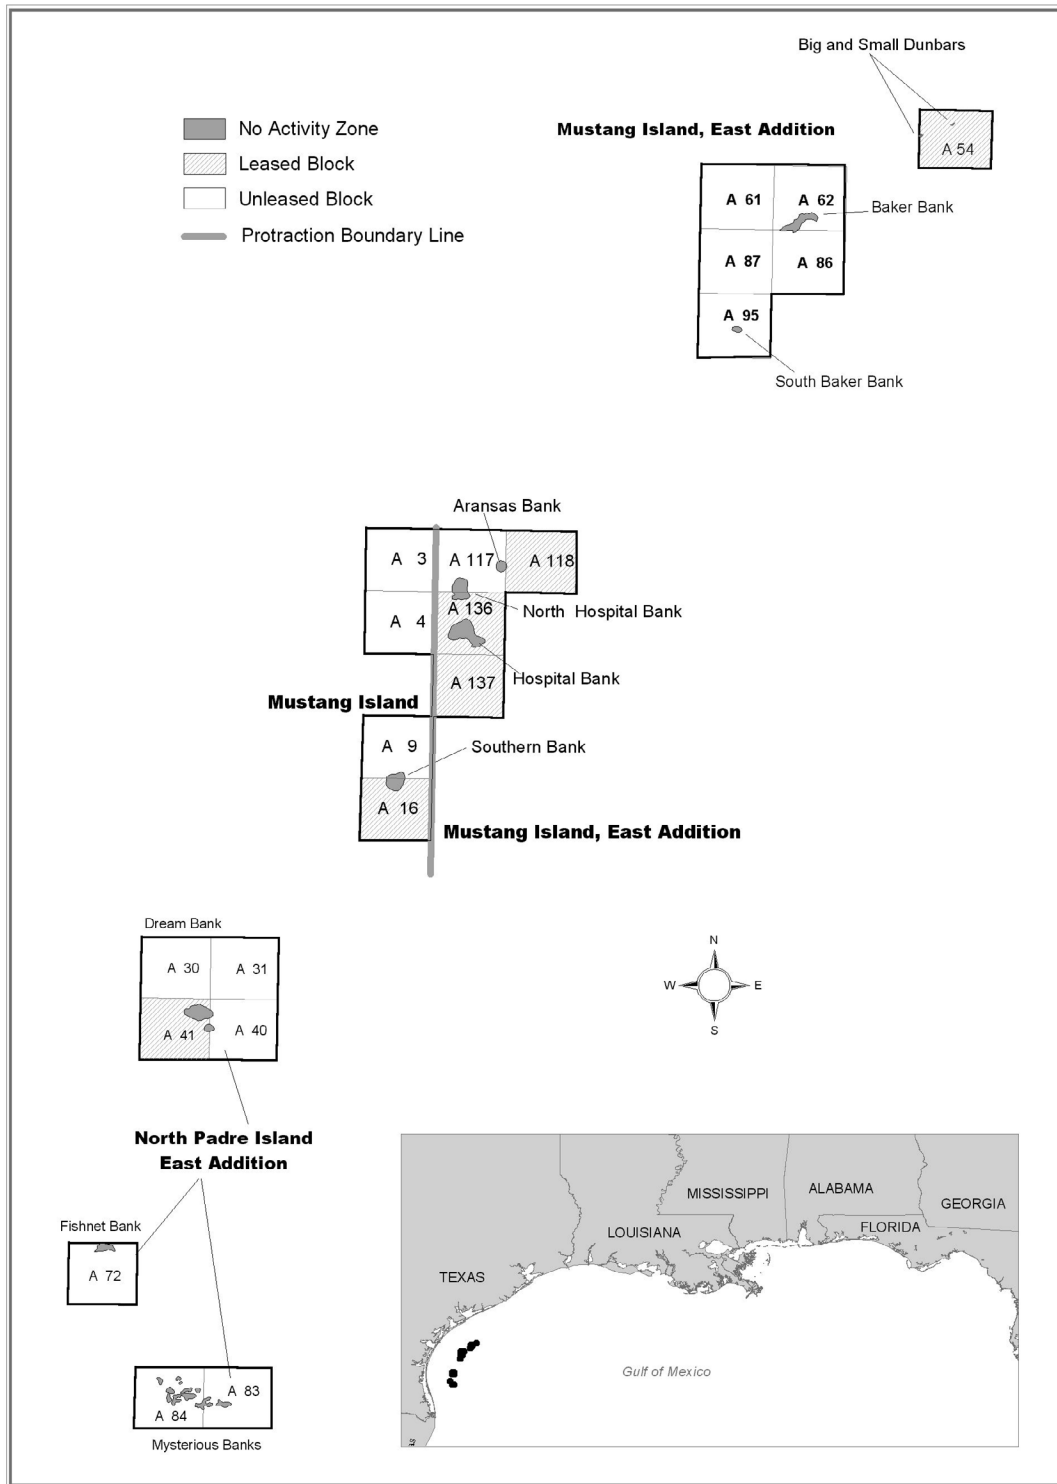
Big and Small Dunbars

No Activity Zone
Leased Block
Unleased Block
Protraction Boundary Line

Mustang Island, East Addition

A 54

A 61
A 62
Baker Bank
A 87
A 86
A 95
South Baker Bank

Aransas Bank
A 3
A 117
A 118
A 136
North Hospital Bank
A 4
Hospital Bank
A 137
Mustang Island
A 9
Southern Bank
A 16
Mustang Island, East Addition

Dream Bank
A 30
A 31
A 41
A 40

N
W
E
S

North Padre Island East Addition

Fishnet Bank
A 72

A 83
A 84
Mysterious Banks

MISSISSIPPI
ALABAMA
GEORGIA
LOUISIANA
FLORIDA
TEXAS
Gulf of Mexico